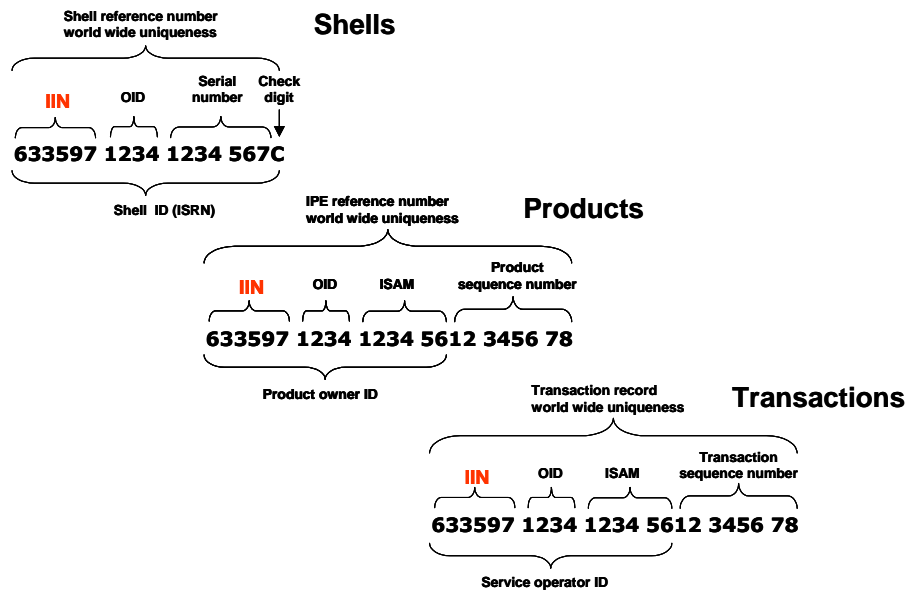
Shell reference number world wide uniqueness

Shells

IIN

OID

Serial number

Check digit

633597 1234 1234 567C

Shell ID (ISRN)

IPE reference number world wide uniqueness

Products

IIN

OID

ISAM

Product sequence number

633597 1234 1234 5612 3456 78

Product owner ID

Transaction record world wide uniqueness

Transactions

IIN

OID

ISAM

Transaction sequence number

633597 1234 1234 5612 3456 78

Service operator ID